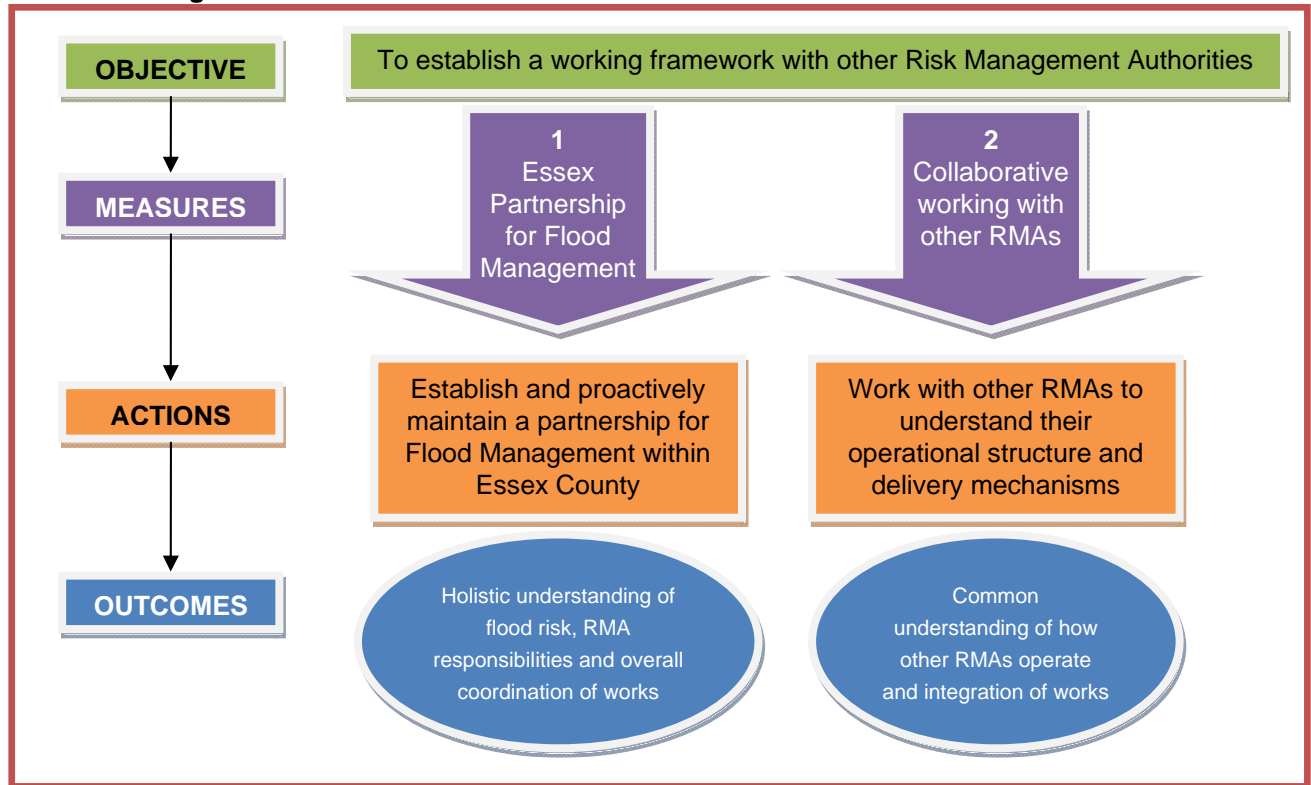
OBJECTIVE

To establish a working framework with other Risk Management Authorities

MEASURES

1
Essex Partnership for Flood Management

2
Collaborative working with other RMAs

ACTIONS

Establish and proactively maintain a partnership for Flood Management within Essex County

Work with other RMAs to understand their operational structure and delivery mechanisms

OUTCOMES

Holistic understanding of flood risk, RMA responsibilities and overall coordination of works

Common understanding of how other RMAs operate and integration of works